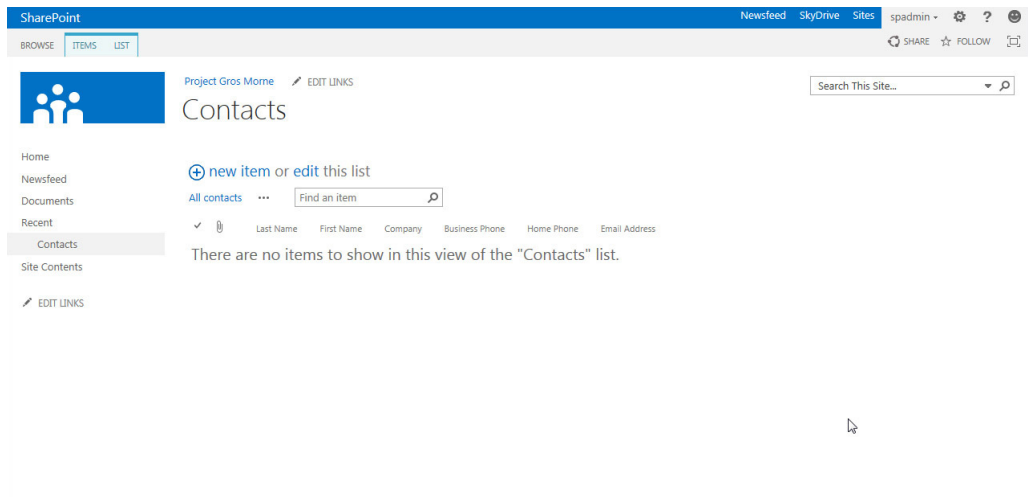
SharePoint

Newsfeed SkyDrive Sites spadmin ? 

BROWSE ITEMS LIST

SHARE FOLLOW

Project Gros Morne EDIT LINKS

Contacts

Search This Site...

Home
Newsfeed
Documents
Recent
Contacts
Site Contents

EDIT LINKS

new item or edit this list

All contacts ··· Find an item

| ✓ | | Last Name | First Name | Company | Business Phone | Home Phone | Email Address |
|---|---|---|---|---|---|---|---|

There are no items to show in this view of the "Contacts" list.